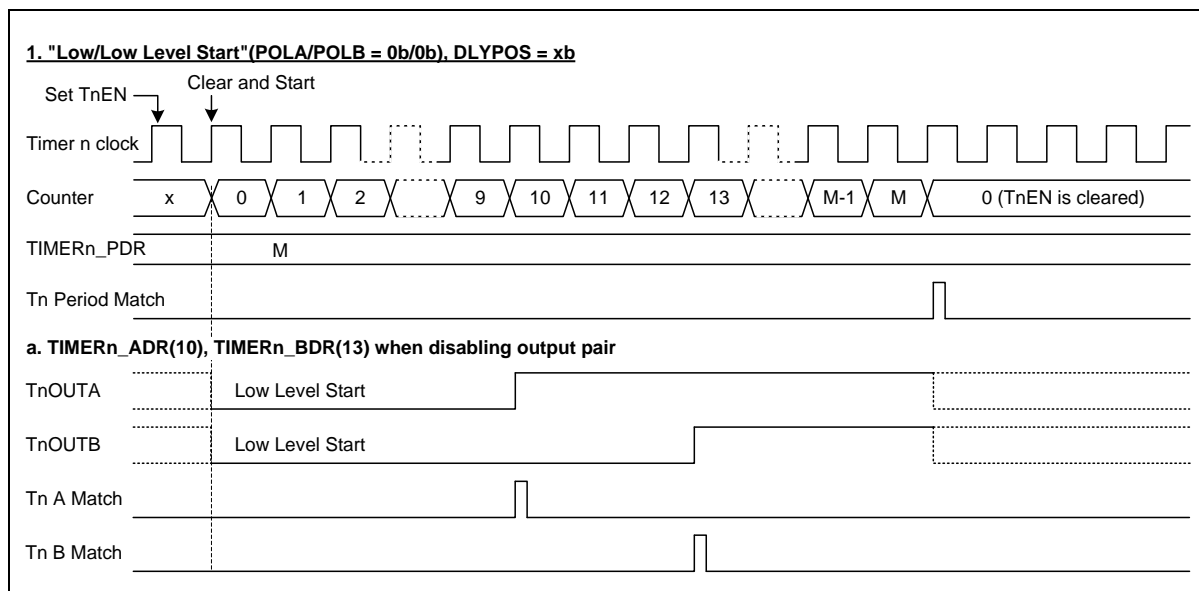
1. "Low/Low Level Start"(POLA/POLB = 0b/0b), DLYPOS = xb

Set TnEN

Clear and Start

Timer n clock

Counter x 0 1 2 9 10 11 12 13 M-1 M 0 (TnEN is cleared)

TIMERn_PDR M

Tn Period Match

a. TIMERn_ADR(10), TIMERn_BDR(13) when disabling output pair

TnOUTA Low Level Start

TnOUTB Low Level Start

Tn A Match

Tn B Match